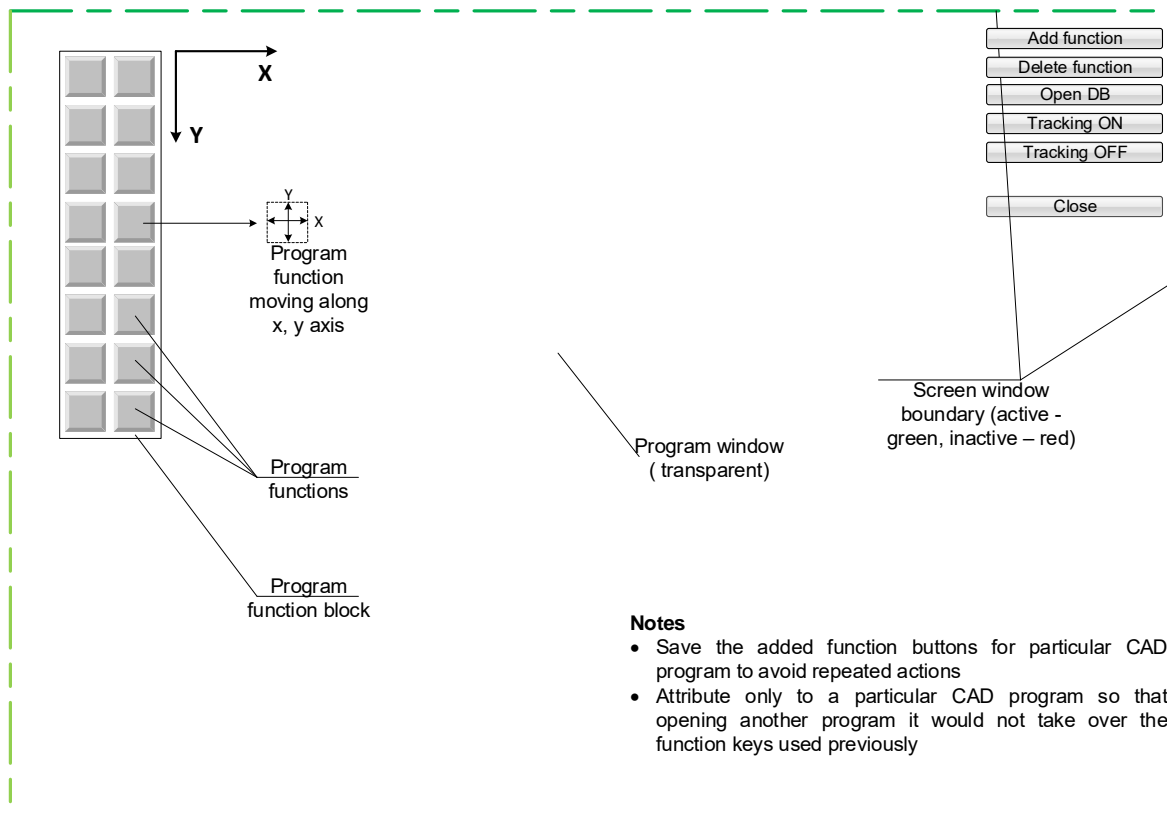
Add function
Delete function
Open DB
Tracking ON
Tracking OFF
Close

X
Y

Y
X
Program function moving along x, y axis

Program functions

Program function block

Program window ( transparent)

Screen window boundary (active - green, inactive – red)

**Notes**
- Save the added function buttons for particular CAD program to avoid repeated actions
- Attribute only to a particular CAD program so that opening another program it would not take over the function keys used previously